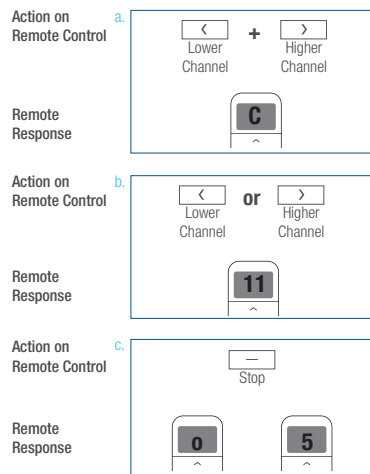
Action on Remote Control

a.

<

+

>

Lower Channel

Higher Channel

Remote Response

C

^

Action on Remote Control

b.

<

or

>

Lower Channel

Higher Channel

Remote Response

11

^

Action on Remote Control

c.

—

Stop

Remote Response

o

^

5

^